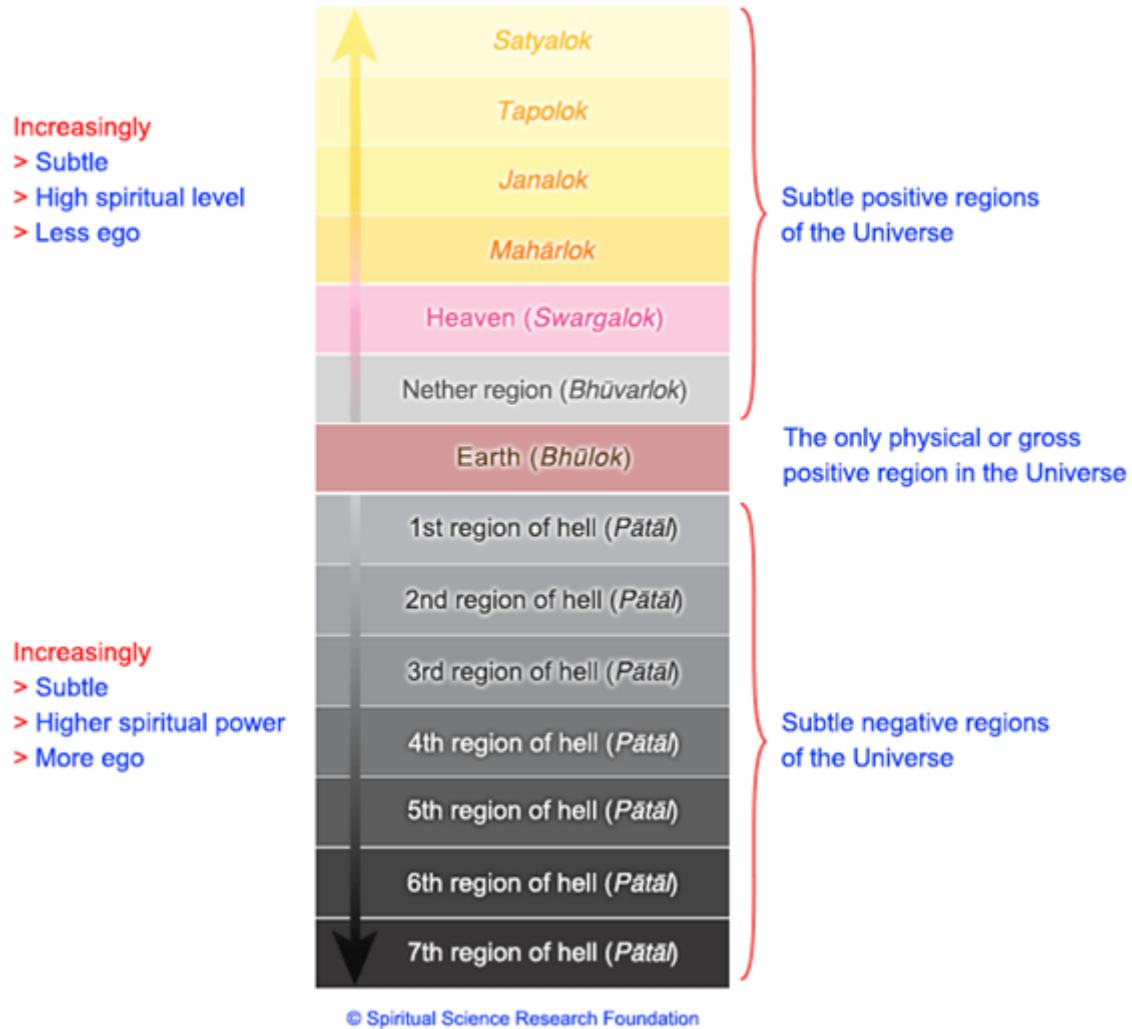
Increasingly
> Subtle
> High spiritual level
> Less ego

Satyalok
Tapolok
Janalok
Mahārlok
Heaven (Swargalok)
Nether region (Bhūvarlok)

Subtle positive regions of the Universe

Earth (Bhūlok)

The only physical or gross positive region in the Universe

Increasingly
> Subtle
> Higher spiritual power
> More ego

1st region of hell (Pātāl)
2nd region of hell (Pātāl)
3rd region of hell (Pātāl)
4th region of hell (Pātāl)
5th region of hell (Pātāl)
6th region of hell (Pātāl)
7th region of hell (Pātāl)

Subtle negative regions of the Universe

© Spiritual Science Research Foundation